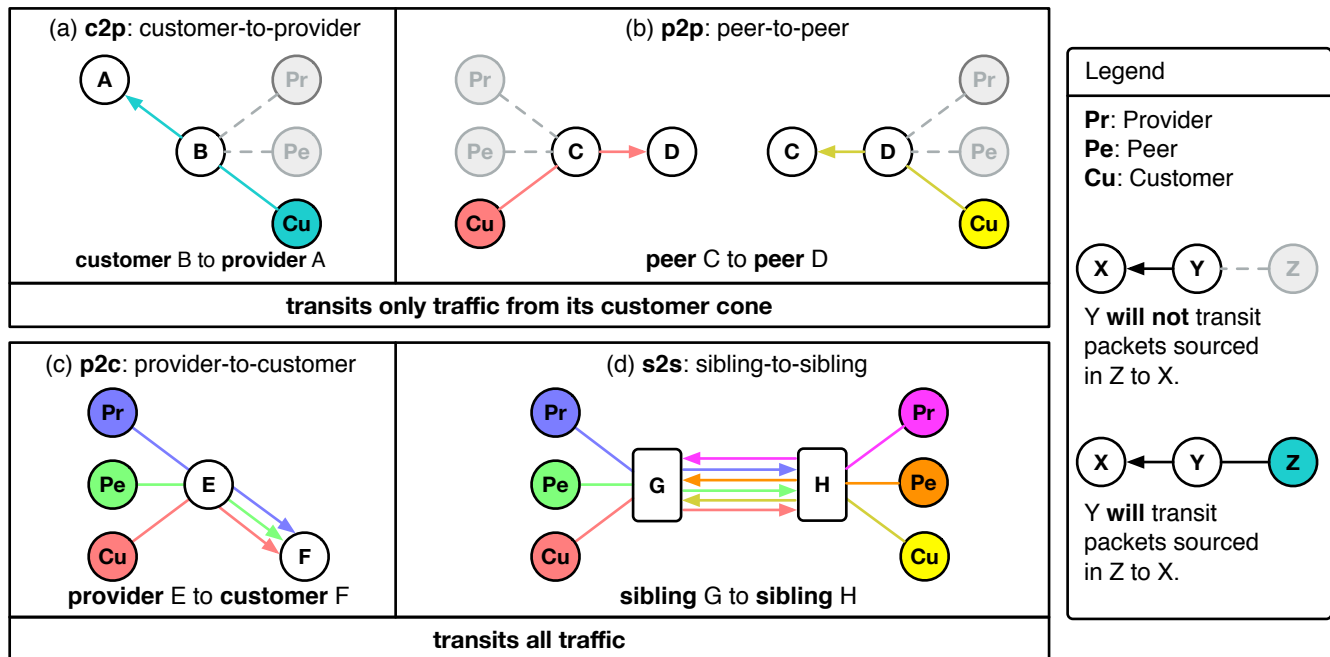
(a) **c2p**: customer-to-provider

A

Pr

B

Pe

Cu

**customer** B to **provider** A

(b) **p2p**: peer-to-peer

Pr

Pe

C

D

Cu

C

D

Pr

Pe

Cu

**peer** C to **peer** D

**transits only traffic from its customer cone**

Legend

**Pr**: Provider
**Pe**: Peer
**Cu**: Customer

X Y Z

Y **will not** transit packets sourced in Z to X.

X Y Z

Y **will** transit packets sourced in Z to X.

(c) **p2c**: provider-to-customer

Pr

Pe

E

Cu

F

**provider** E to **customer** F

(d) **s2s**: sibling-to-sibling

Pr

Pe

G

Cu

H

Pr

Pe

Cu

**sibling** G to **sibling** H

**transits all traffic**